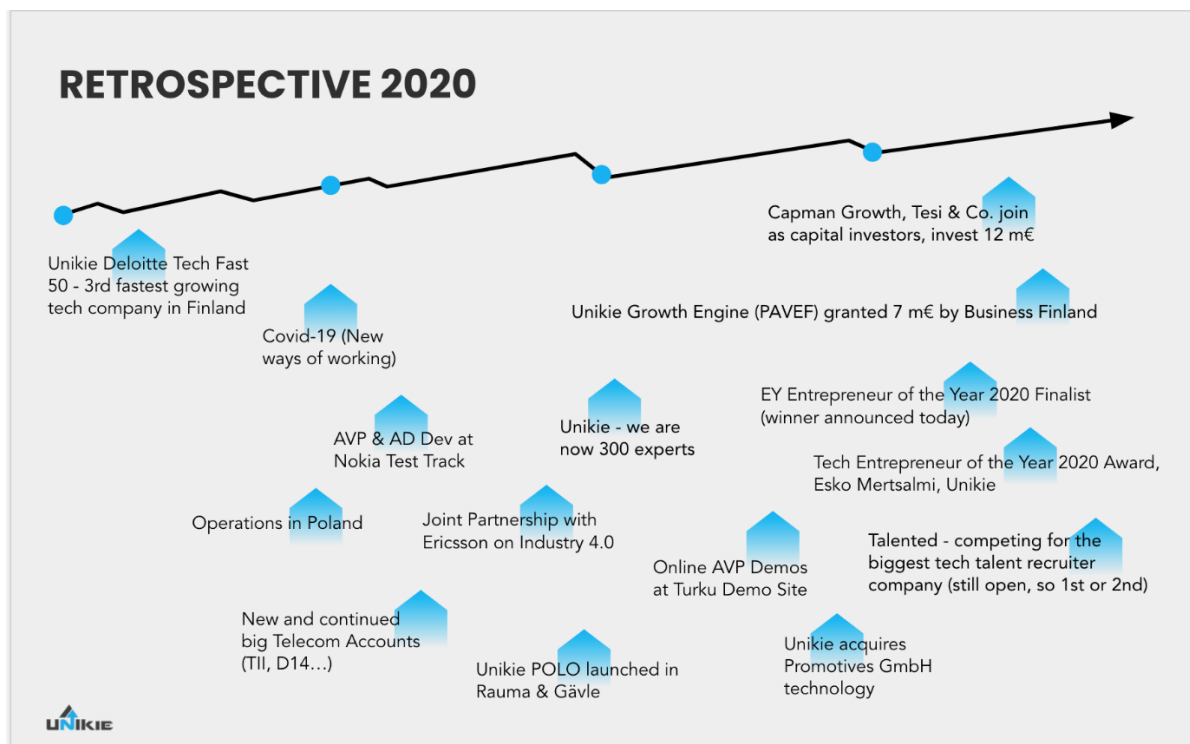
RETROSPECTIVE 2020

Unikie Deloitte Tech Fast 50 - 3rd fastest growing tech company in Finland

Covid-19 (New ways of working)

AVP & AD Dev at Nokia Test Track

Operations in Poland

New and continued big Telecom Accounts (TII, D14…)

Unikie - we are now 300 experts

Joint Partnership with Ericsson on Industry 4.0

Unikie POLO launched in Rauma & Gävle

Capman Growth, Tesi & Co. join as capital investors, invest 12 m€

Unikie Growth Engine (PAVEF) granted 7 m€ by Business Finland

EY Entrepreneur of the Year 2020 Finalist (winner announced today)

Tech Entrepreneur of the Year 2020 Award, Esko Mertsalmi, Unikie

Online AVP Demos at Turku Demo Site

Talented - competing for the biggest tech talent recruiter company (still open, so 1st or 2nd)

Unikie acquires Promotives GmbH technology

UNIKIE